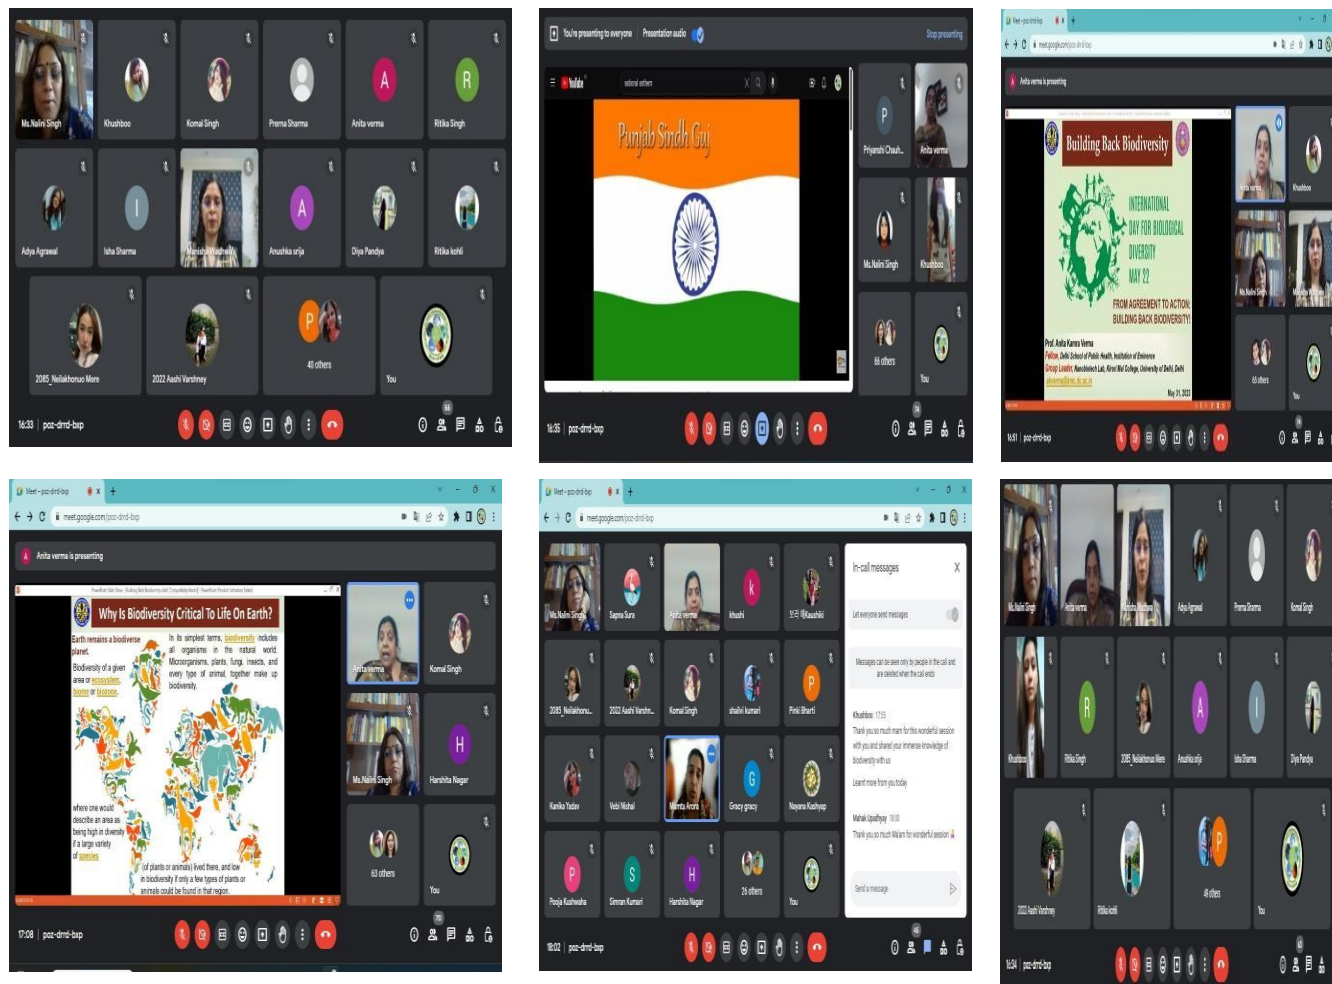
Ms.Nalini Singh
Khushboo
Komal Singh
Prerna Sharma
Anita verma
Ritika Singh
Adya Agrawal
Isha Sharma
Manisha Wadhwa
Anushka srija
Diya Pandya
Ritika kohli
2085_Neilakhonuo Mero
2022 Aashi Varshney
40 others
You
16:33 | pcz-drrd-bxp

You're presenting to everyone
Presentation audio
Stop presenting
YouTube
national anthem
Punjab Sindh Guj
Priyanshi Chauh...
Anita verma
Ms.Nalini Singh
Khushboo
66 others
You
16:35 | pcz-drrd-bxp

Meet - pcz-drrd-bxp
meet.google.com/pcz-drrd-bxp
Anita verma is presenting
Building Back Biodiversity
INTERNATIONAL DAY FOR BIOLOGICAL DIVERSITY MAY 22
FROM AGREEMENT TO ACTION: BUILDING BACK BIODIVERSITY
Prof. Anita Kamra Verma
Fellow, Delhi School of Public Health, Institution of Eminence
Group Leader, Nanobiotech Lab, Kirori Mal College, University of Delhi, Delhi
May 31, 2022
Anita verma
Khushboo
Ms.Nalini Singh
66 others
You
16:51 | pcz-drrd-bxp

Meet - pcz-drrd-bxp
meet.google.com/pcz-drrd-bxp
Anita verma is presenting
Why Is Biodiversity Critical To Life On Earth?
Earth remains a biodiverse planet.
Biodiversity of a given area or ecosystem, biome or biozone.
In its simplest terms, biodiversity includes all organisms in the natural world. Microorganisms, plants, fungi, insects, and every type of animal, together make up biodiversity.
where one would describe an area as being high in diversity if a large variety of species
(of plants or animals) lived there, and low in biodiversity if only a few types of plants or animals could be found in that region.
Anita verma
Komal Singh
Ms.Nalini Singh
Harshita Nagar
63 others
You
17:08 | pcz-drrd-bxp

Meet - pcz-drrd-bxp
meet.google.com/pcz-drrd-bxp
Ms.Nalini Singh
Sapna Sura
Anita verma
khushi
Kaushiki
2085_Neilakhonu...
2022 Aashi Varshn...
Komal Singh
shalini kumari
Pinki Bharti
Kanika Yadav
Vebi Nishal
Mamta Arora
Gracy gracy
Nayana Kashyap
Pooja Kushwaha
Simran Kumari
Harshita Nagar
26 others
You
In-call messages
Let everyone send messages
Messages can be seen only by people in the call and are deleted when the call ends
Khushboo 17:55
Thank you so much mam for this wonderful session with you and shared your immense knowledge of biodiversity with us
Learnt more from you today
Mahak Upadhyay 18:00
Thank you so much Mam for wonderful session
Send a message
18:02 | pcz-drrd-bxp

Ms.Nalini Singh
Anita verma
Manisha Wadhwa
Adya Agrawal
Prerna Sharma
Komal Singh
Khushboo
Ritika Singh
2085_Neilakhonuo Mero
Anushka srija
Isha Sharma
Diya Pandya
2022 Aashi Varshney
Ritika kohli
48 others
You
16:34 | pcz-drrd-bxp